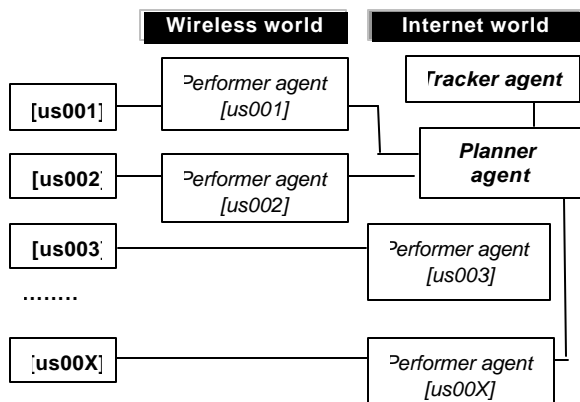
Wireless world

Internet world

Tracker agent

[us001]

Performer agent [us001]

Planner agent

[us002]

Performer agent [us002]

[us003]

Performer agent [us003]

……..

[us00X]

Performer agent [us00X]